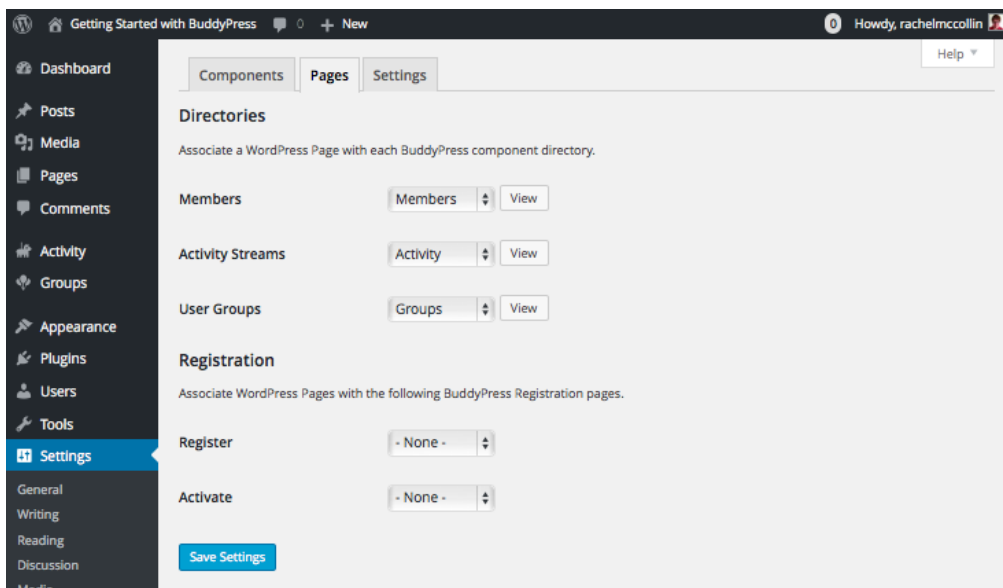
Getting Started with BuddyPress 0 + New
0 Howdy, rachelmccollin

Help ▼

Dashboard
Posts
Media
Pages
Comments
Activity
Groups
Appearance
Plugins
Users
Tools
Settings
General
Writing
Reading
Discussion

Components Pages Settings

Directories

Associate a WordPress Page with each BuddyPress component directory.

Members Members View

Activity Streams Activity View

User Groups Groups View

Registration

Associate WordPress Pages with the following BuddyPress Registration pages.

Register - None -

Activate - None -

Save Settings